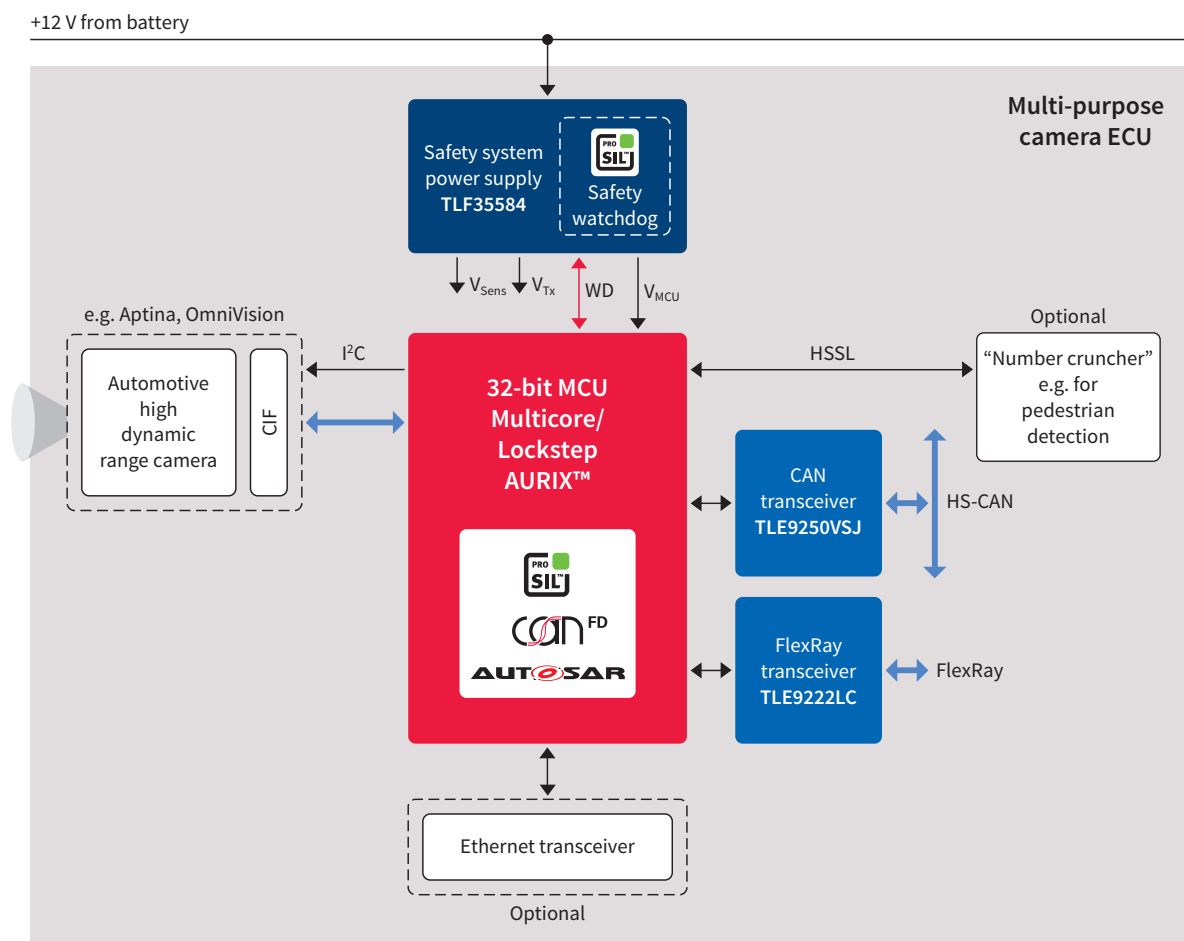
+12 V from battery

Multi-purpose camera ECU

Safety system power supply
**TLF35584**

PRO SIL

Safety watchdog

$V_{Sens}$ $V_{Tx}$ WD $V_{MCU}$

e.g. Aptina, OmniVision

Automotive high dynamic range camera

CIF

$I^2C$

32-bit MCU Multicore/ Lockstep AURIX™

PRO SIL

CAN FD

AUTOSAR

HSSL

Optional

"Number cruncher" e.g. for pedestrian detection

CAN transceiver
**TLE9250VSJ**

HS-CAN

FlexRay transceiver
**TLE9222LC**

FlexRay

Ethernet transceiver

Optional